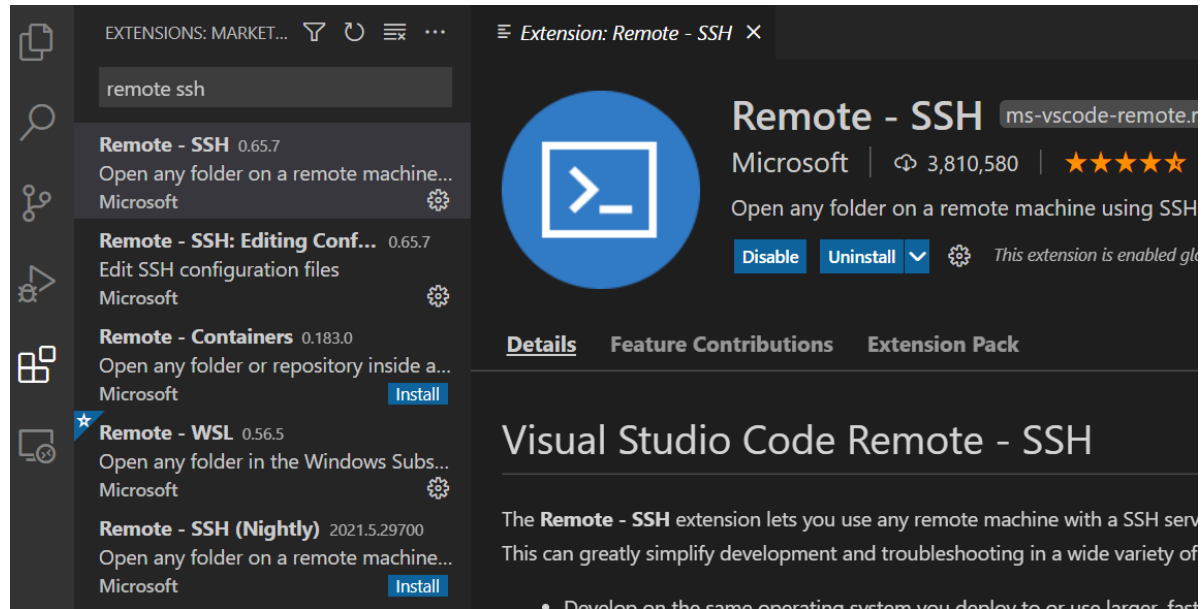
EXTENSIONS: MARKET...

remote ssh

Remote - SSH 0.65.7
Open any folder on a remote machine...
Microsoft

Remote - SSH: Editing Conf... 0.65.7
Edit SSH configuration files
Microsoft

Remote - Containers 0.183.0
Open any folder or repository inside a...
Microsoft
Install

Remote - WSL 0.56.5
Open any folder in the Windows Subs...
Microsoft

Remote - SSH (Nightly) 2021.5.29700
Open any folder on a remote machine...
Microsoft
Install

Extension: Remote - SSH ×

Remote - SSH ms-vscode-remote.r
Microsoft | 3,810,580 | ★★★★★
Open any folder on a remote machine using SSH
Disable Uninstall This extension is enabled gl

Details Feature Contributions Extension Pack

Visual Studio Code Remote - SSH

The **Remote - SSH** extension lets you use any remote machine with a SSH serv
This can greatly simplify development and troubleshooting in a wide variety of

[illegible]